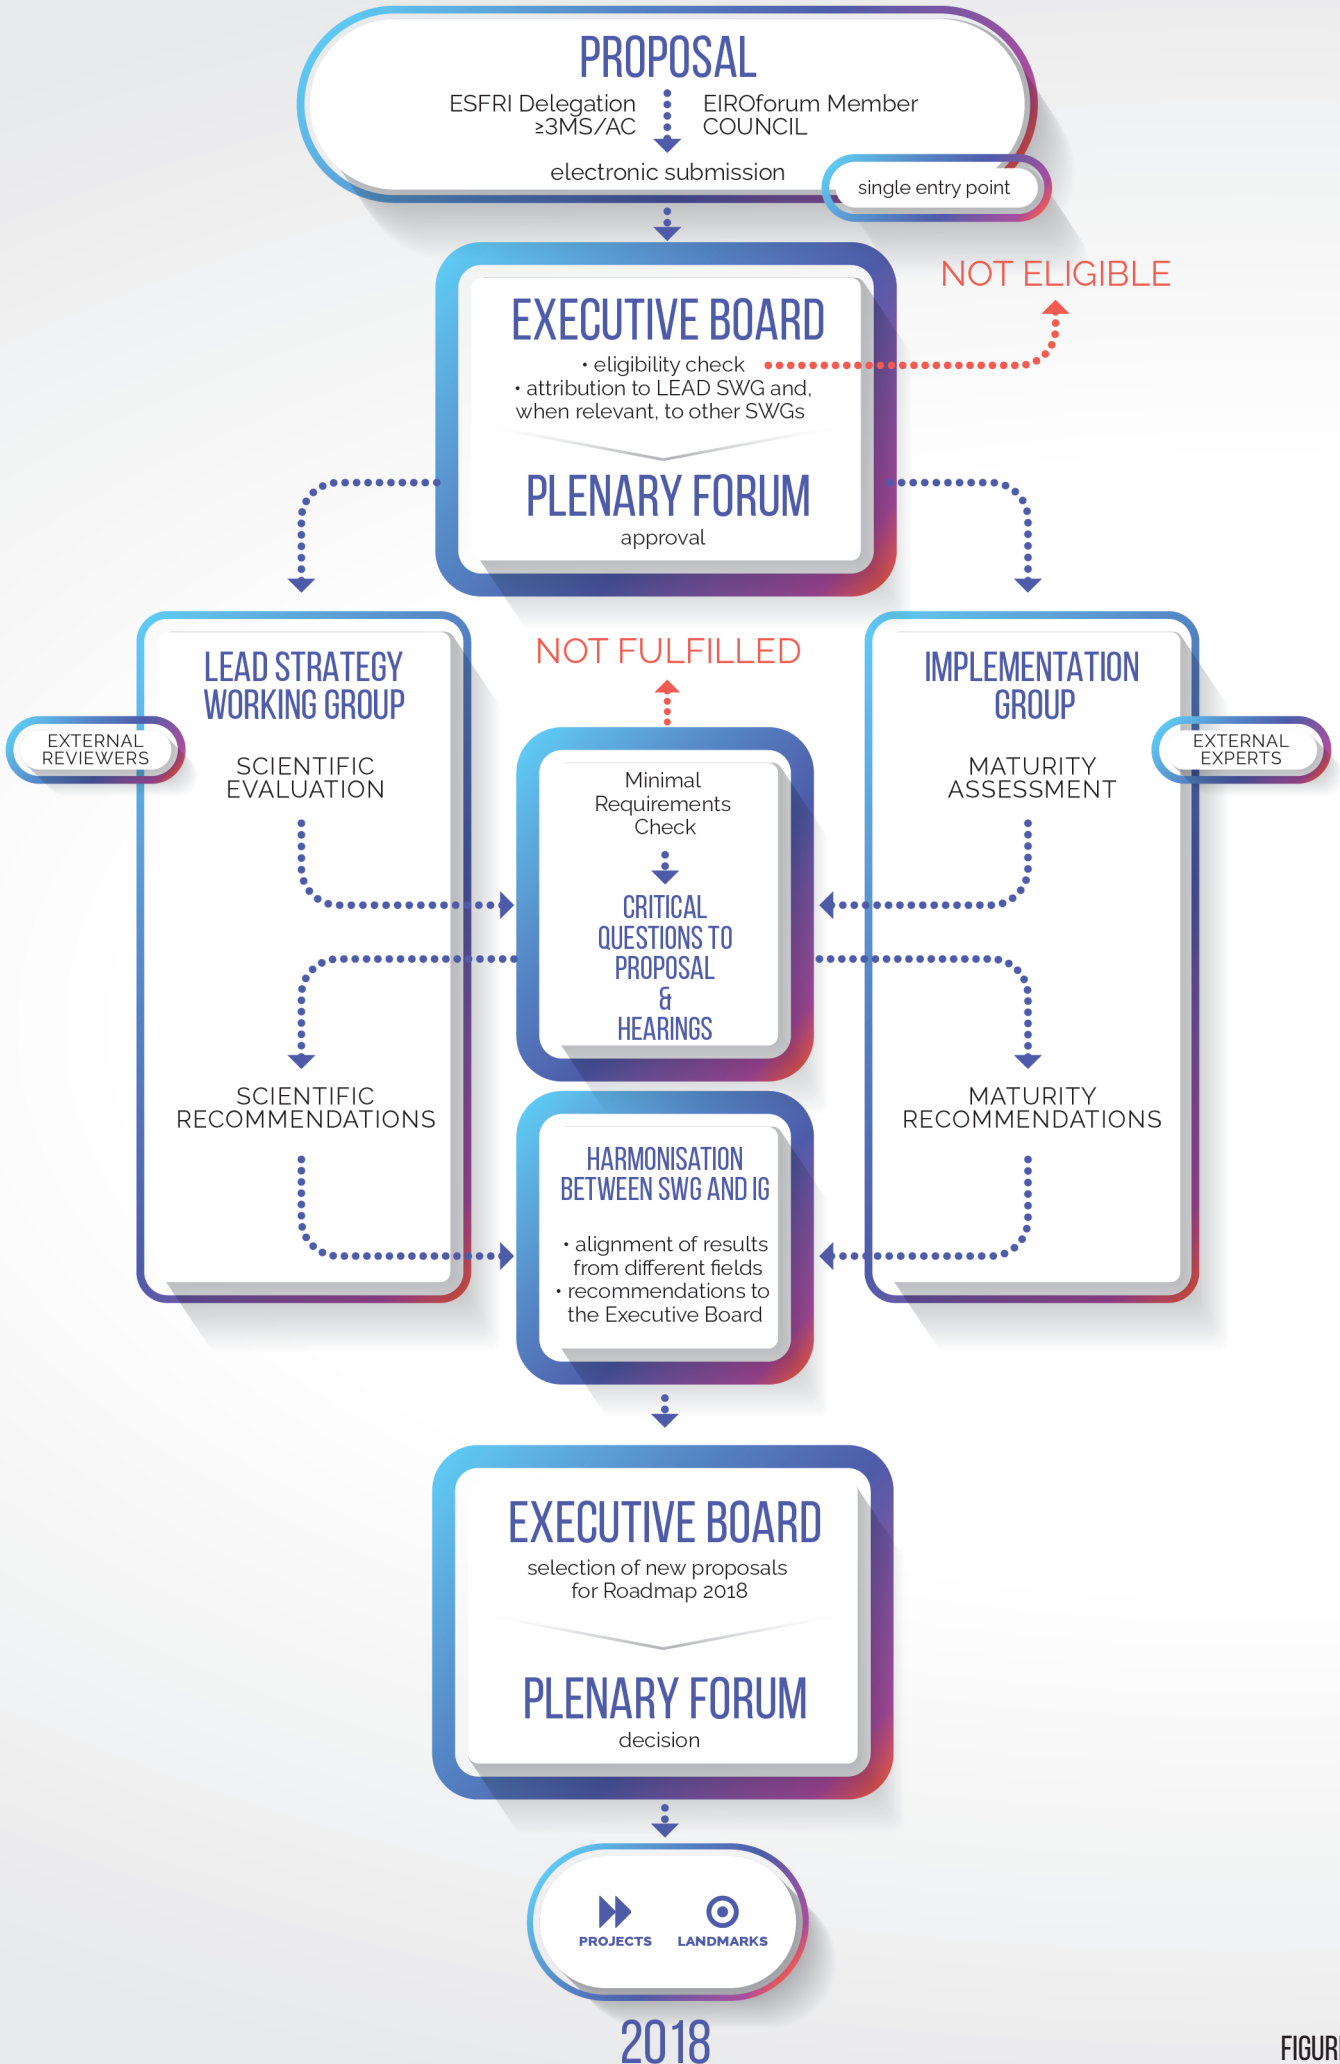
PROPOSAL

ESFRI Delegation ≥3MS/AC

EIROforum Member COUNCIL

electronic submission

single entry point

NOT ELIGIBLE

EXECUTIVE BOARD

• eligibility check
• attribution to LEAD SWG and, when relevant, to other SWGs

PLENARY FORUM

approval

LEAD STRATEGY WORKING GROUP

EXTERNAL REVIEWERS

SCIENTIFIC EVALUATION

NOT FULFILLED

Minimal Requirements Check

CRITICAL QUESTIONS TO PROPOSAL & HEARINGS

IMPLEMENTATION GROUP

EXTERNAL EXPERTS

MATURITY ASSESSMENT

SCIENTIFIC RECOMMENDATIONS

MATURITY RECOMMENDATIONS

HARMONISATION BETWEEN SWG AND IG

• alignment of results from different fields
• recommendations to the Executive Board

EXECUTIVE BOARD

selection of new proposals for Roadmap 2018

PLENARY FORUM

decision

PROJECTS

LANDMARKS

2018

FIGUR